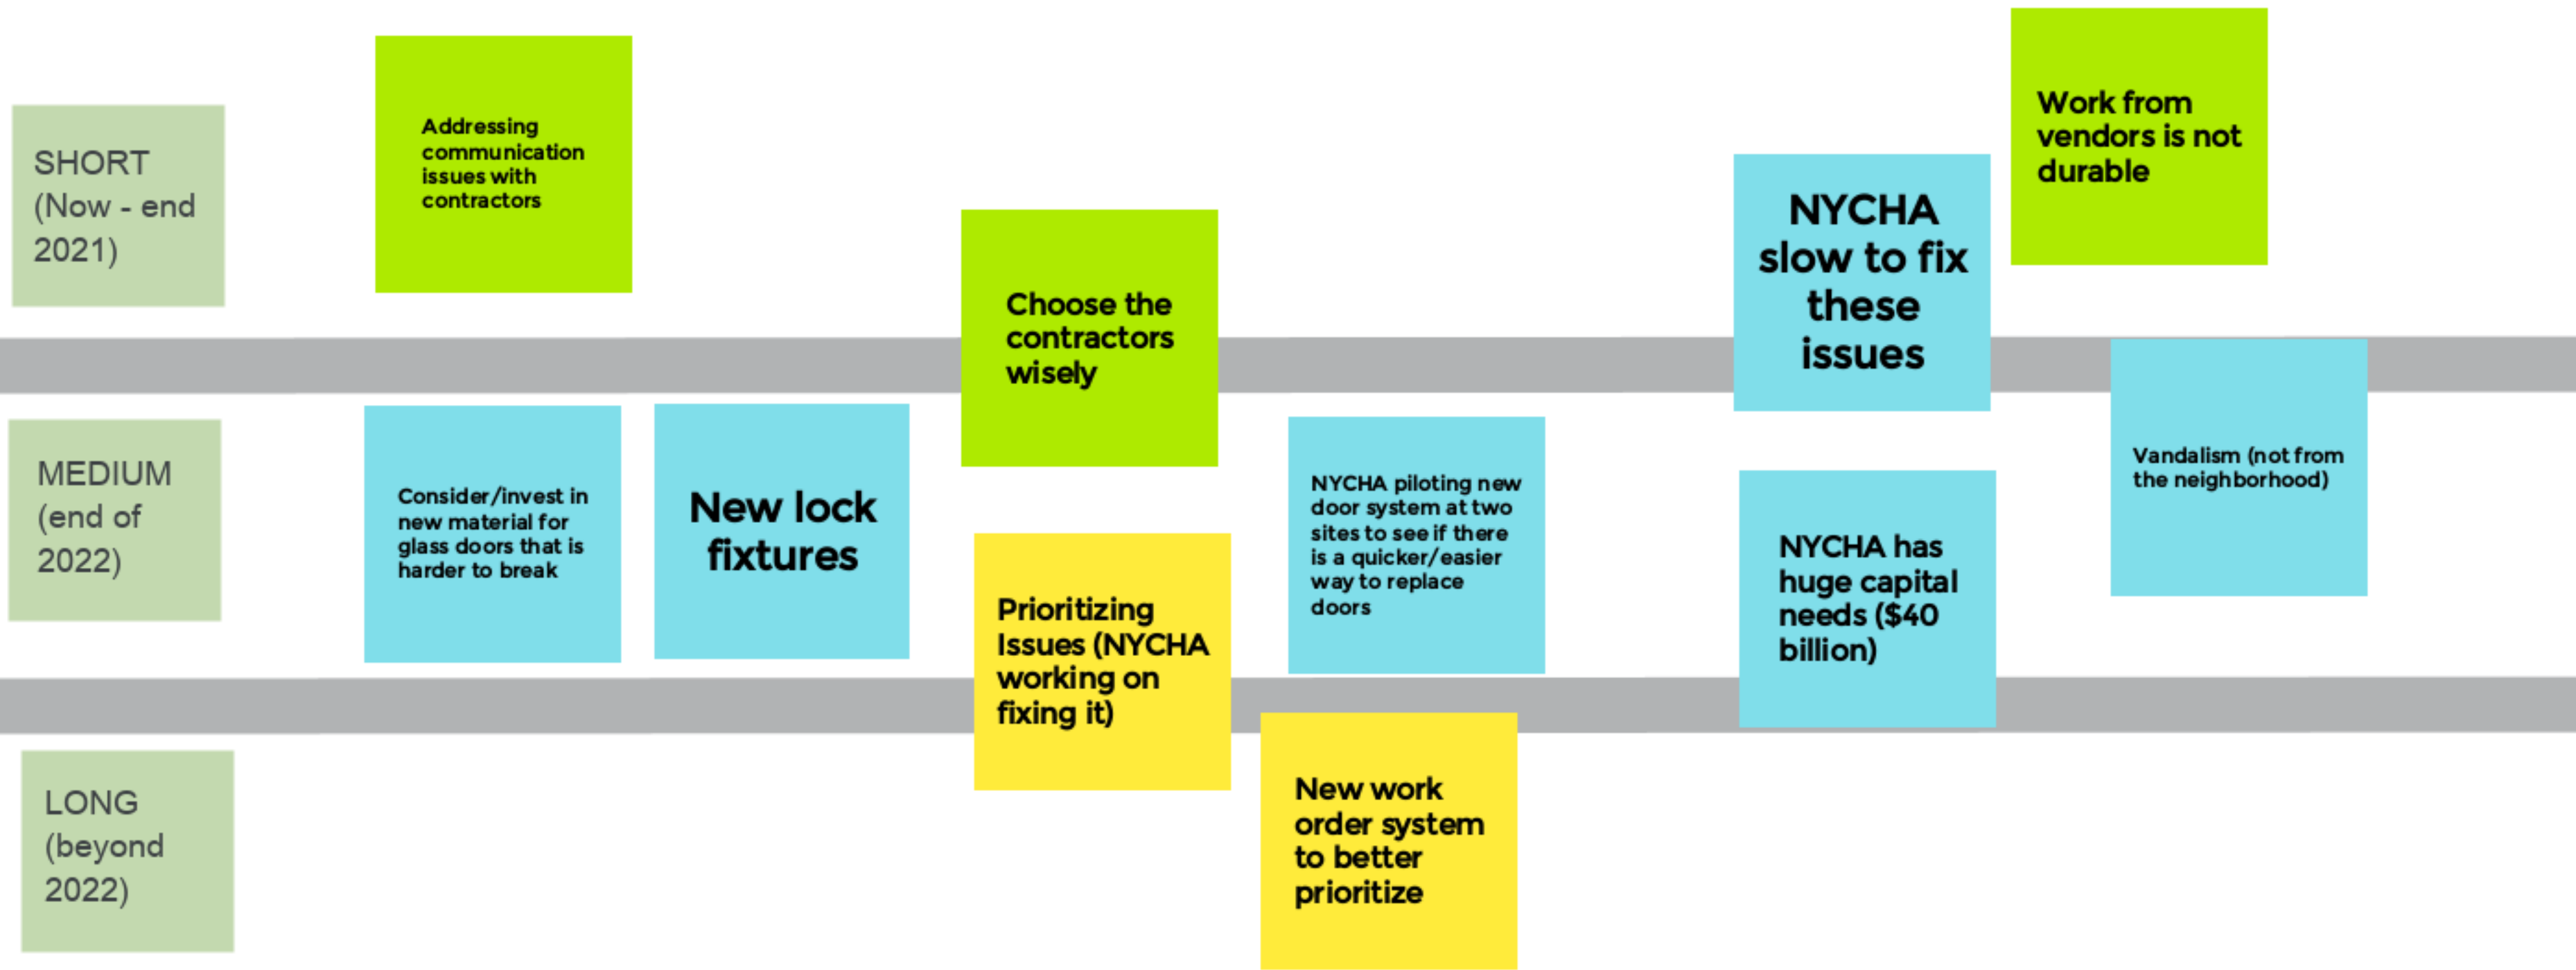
SHORT (Now - end 2021)

Addressing communication issues with contractors

Choose the contractors wisely

NYCHA slow to fix these issues

Work from vendors is not durable

MEDIUM (end of 2022)

Consider/invest in new material for glass doors that is harder to break

New lock fixtures

Prioritizing Issues (NYCHA working on fixing it)

NYCHA piloting new door system at two sites to see if there is a quicker/easier way to replace doors

NYCHA has huge capital needs ($40 billion)

Vandalism (not from the neighborhood)

LONG (beyond 2022)

New work order system to better prioritize